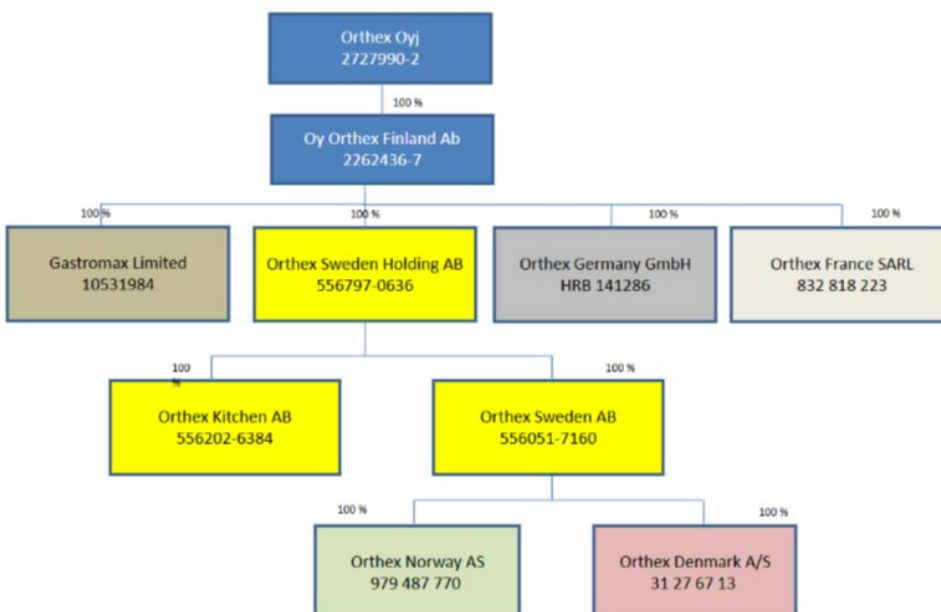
Orthex Oyj
2727990-2

100 %

Oy Orthex Finland Ab
2262436-7

100 %

100 %

100 %

100 %

Gastromax Limited
10531984

Orthex Sweden Holding AB
556797-0636

Orthex Germany GmbH
HRB 141286

Orthex France SARL
832 818 223

100 %

100 %

Orthex Kitchen AB
556202-6384

Orthex Sweden AB
556051-7160

100 %

100 %

Orthex Norway AS
979 487 770

Orthex Denmark A/S
31 27 67 13